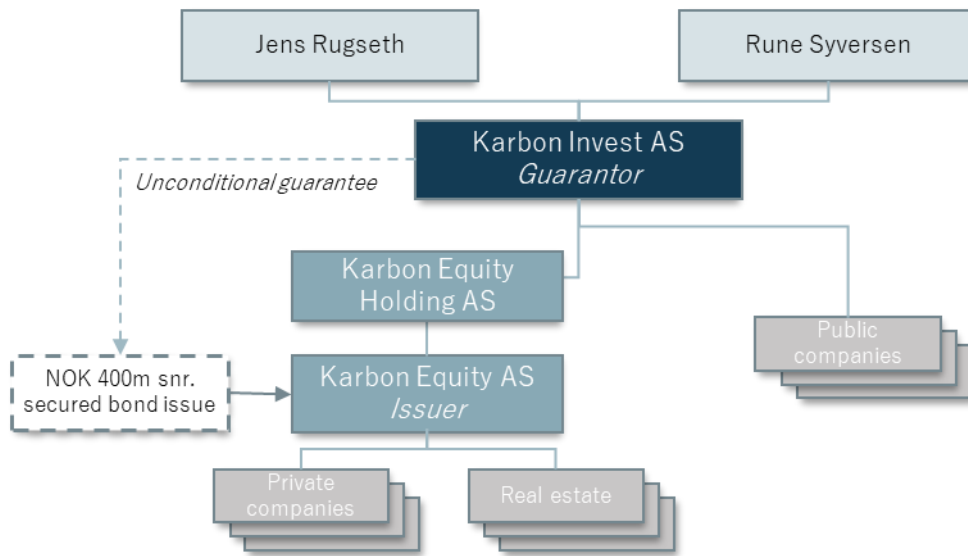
Jens Rugseth

Rune Syversen

Karbon Invest AS
*Guarantor*

*Unconditional guarantee*

Karbon Equity Holding AS

Public companies

NOK 400m snr. secured bond issue

Karbon Equity AS
*Issuer*

Private companies

Real estate